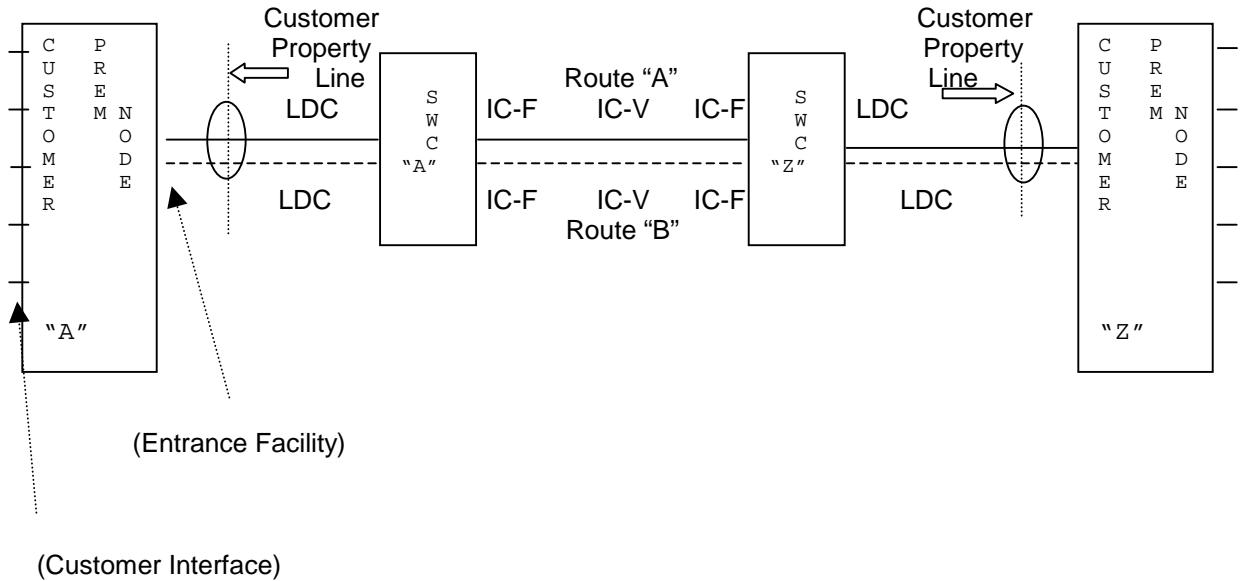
CUSTOMER PREM NODE

"A"

Customer Property Line

LDC

LDC

SWC "A"

IC-F

IC-F

Route "A"

IC-V

IC-V

Route "B"

IC-F

IC-F

SWC "Z"

Customer Property Line

LDC

LDC

CUSTOMER PREM NODE

"Z"

(Entrance Facility)

(Customer Interface)